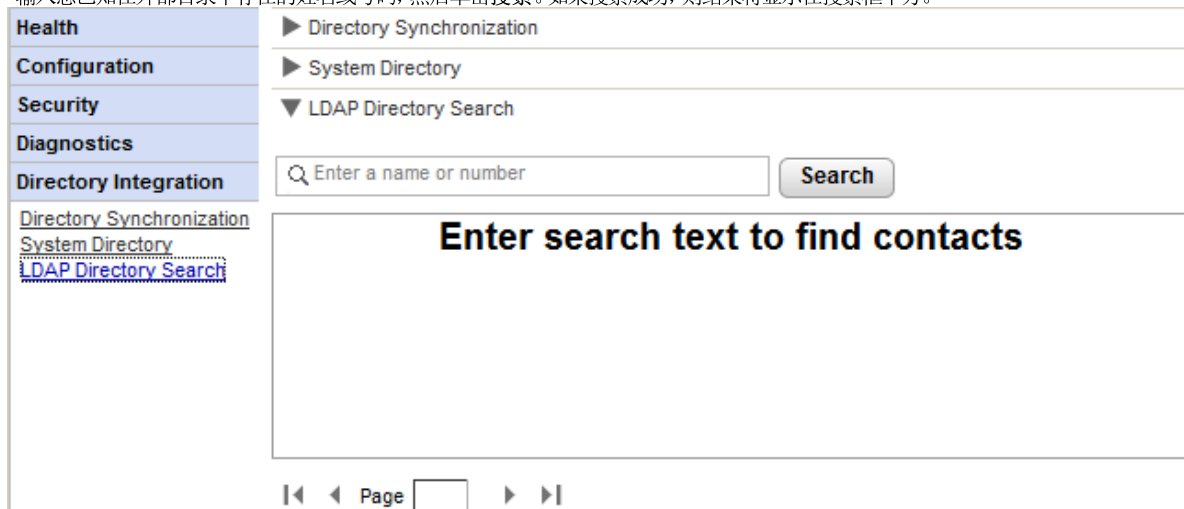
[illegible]

Health
Configuration
Security
Diagnostics
Directory Integration

Directory Synchronization
System Directory
LDAP Directory Search

Directory Synchronization
System Directory
LDAP Directory Search

Enter a name or number
Search

Enter search text to find contacts

Page